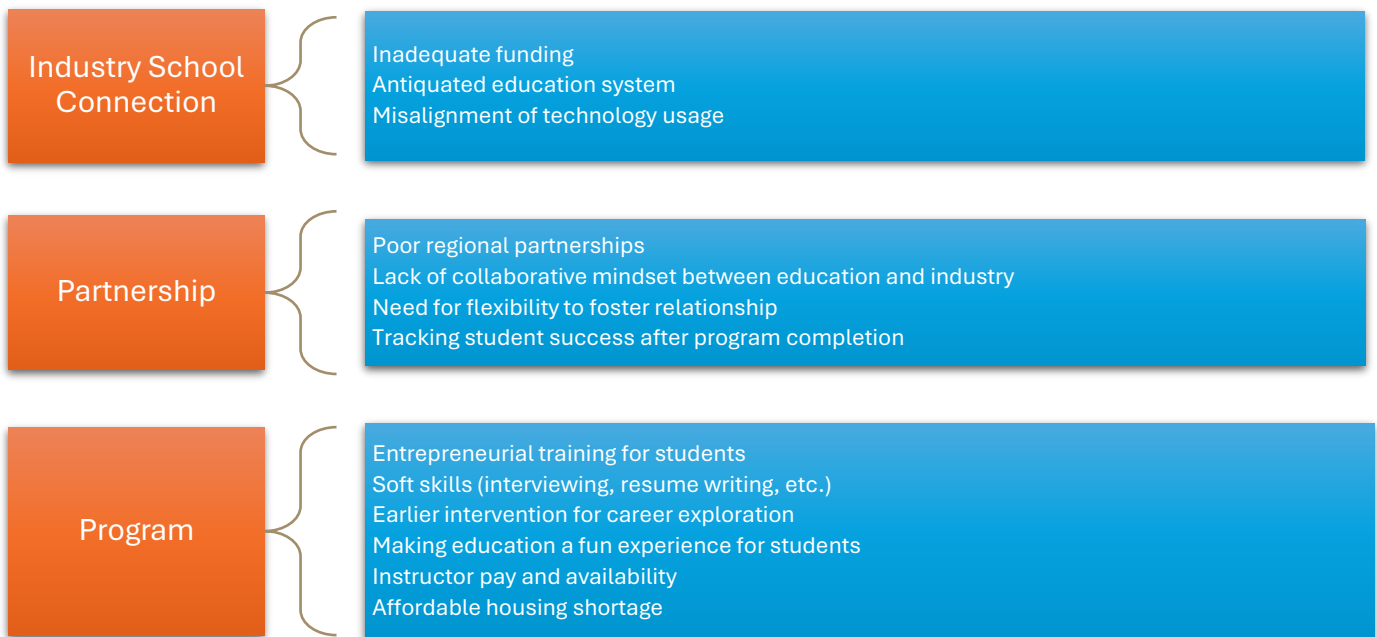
Industry School Connection

Inadequate funding
Antiquated education system
Misalignment of technology usage

Partnership

Poor regional partnerships
Lack of collaborative mindset between education and industry
Need for flexibility to foster relationship
Tracking student success after program completion

Program

Entrepreneurial training for students
Soft skills (interviewing, resume writing, etc.)
Earlier intervention for career exploration
Making education a fun experience for students
Instructor pay and availability
Affordable housing shortage